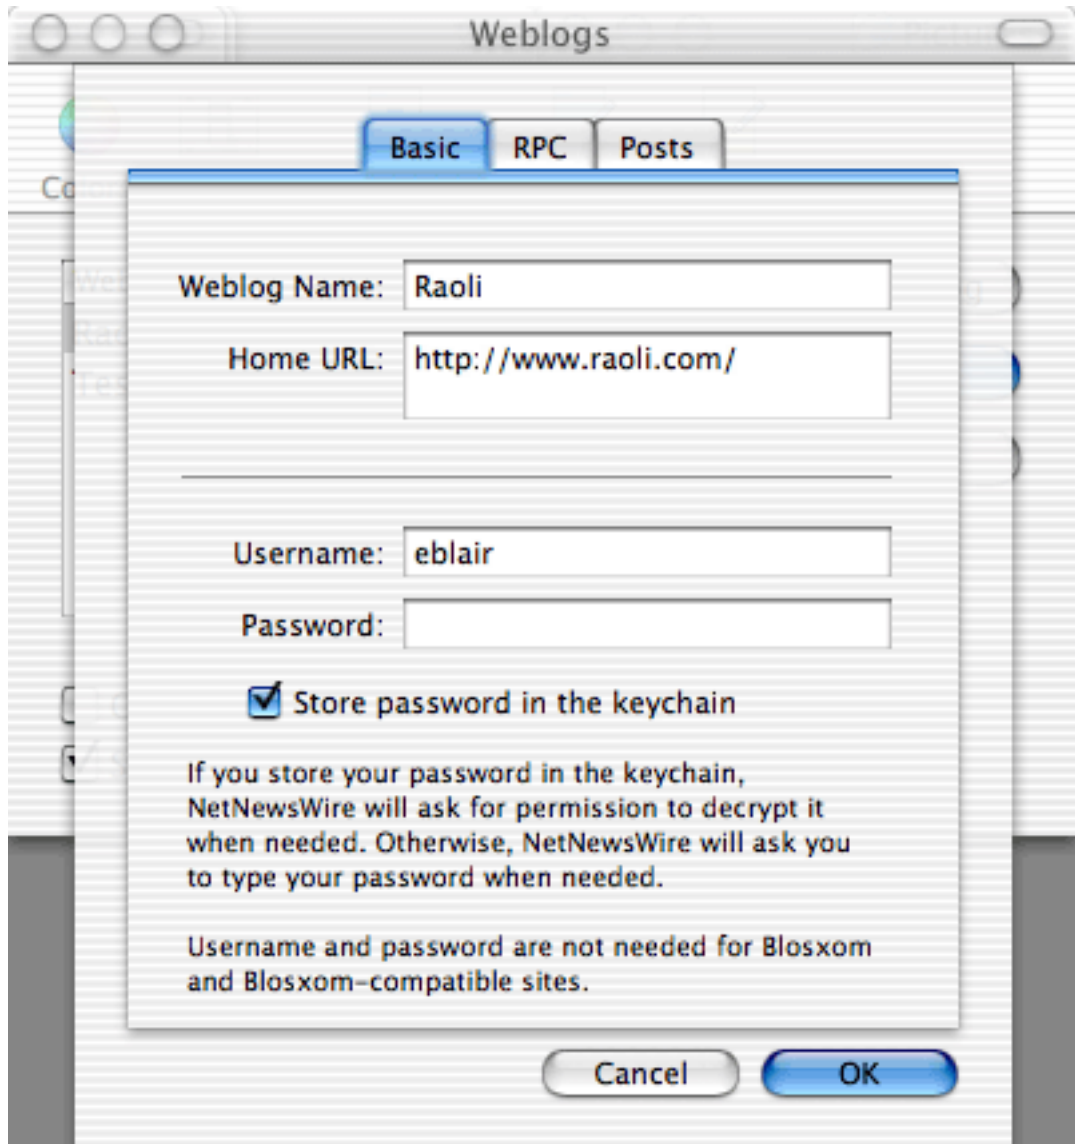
Weblogs

Basic RPC Posts

Weblog Name: Raoli

Home URL: http://www.raoli.com/

Username: eblair

Password:

Store password in the keychain

If you store your password in the keychain, NetNewsWire will ask for permission to decrypt it when needed. Otherwise, NetNewsWire will ask you to type your password when needed.

Username and password are not needed for Blosxom and Blosxom-compatible sites.

Cancel OK